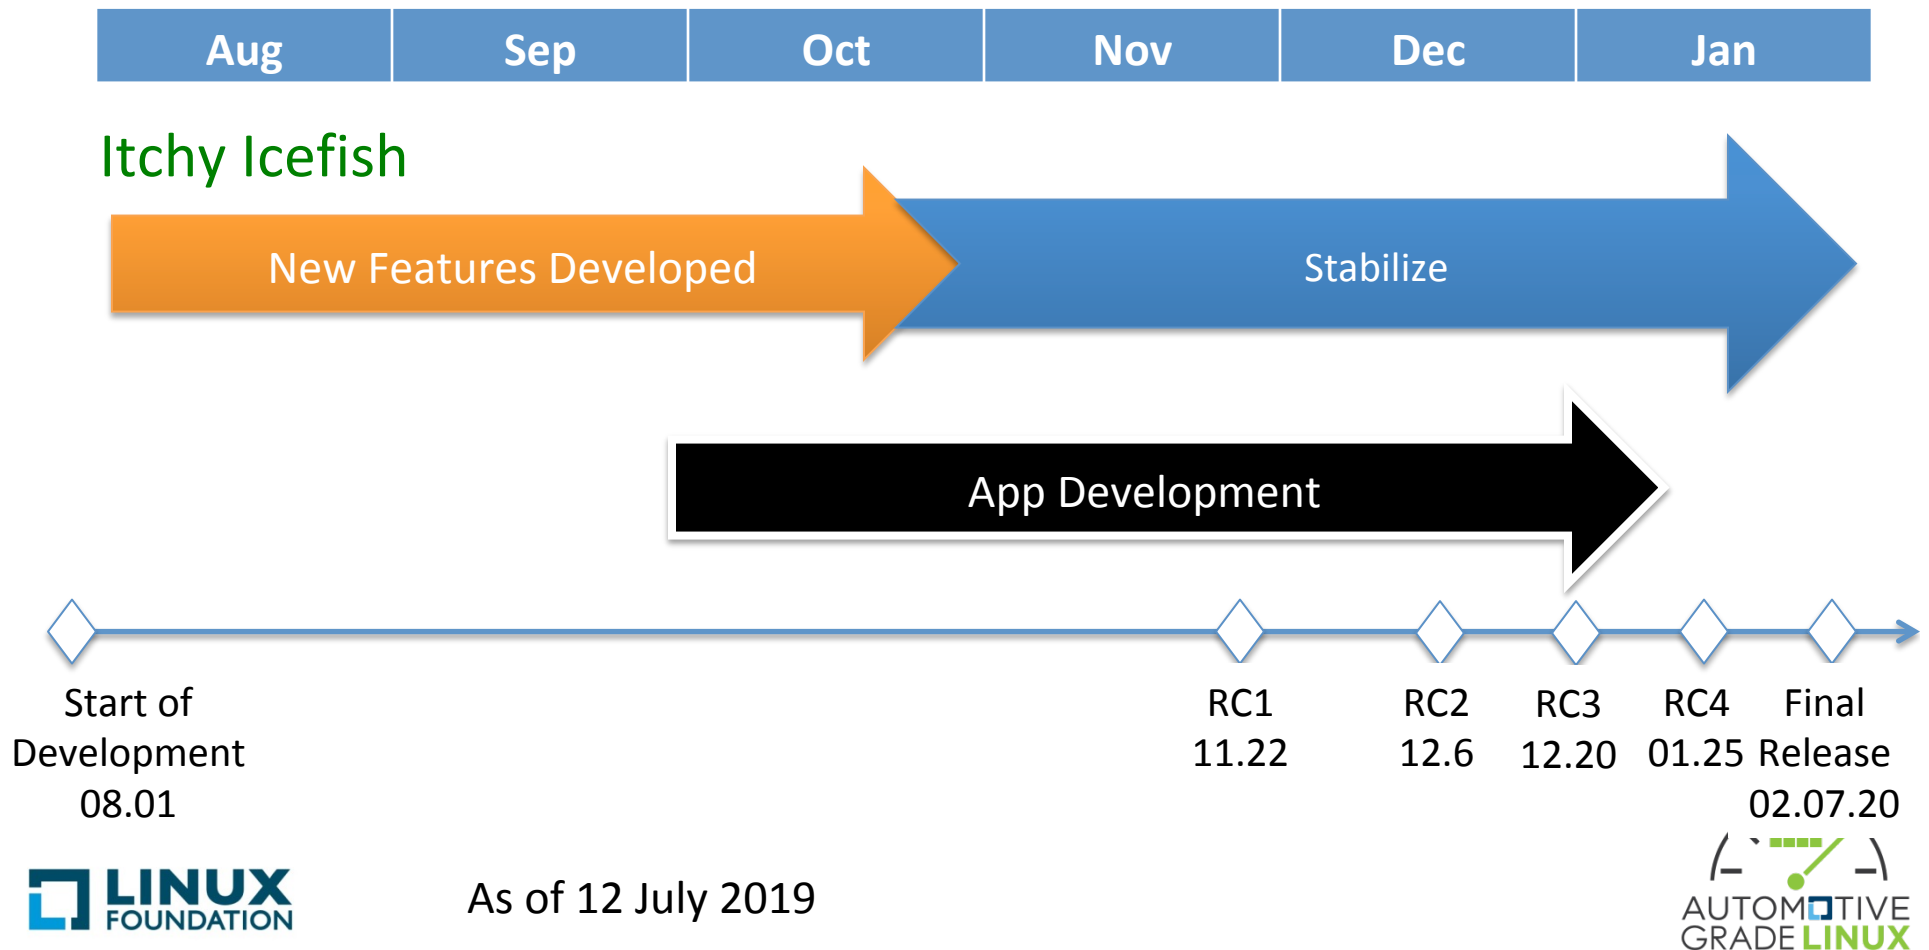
| Aug | Sep | Oct | Nov | Dec | Jan |
|---|---|---|---|---|---|

Itchy Icefish

New Features Developed

Stabilize

App Development

Start of Development 08.01

RC1 11.22

RC2 12.6

RC3 12.20

RC4 01.25

Final Release 02.07.20

LINUX FOUNDATION

As of 12 July 2019

AUTOMOTIVE GRADE LINUX